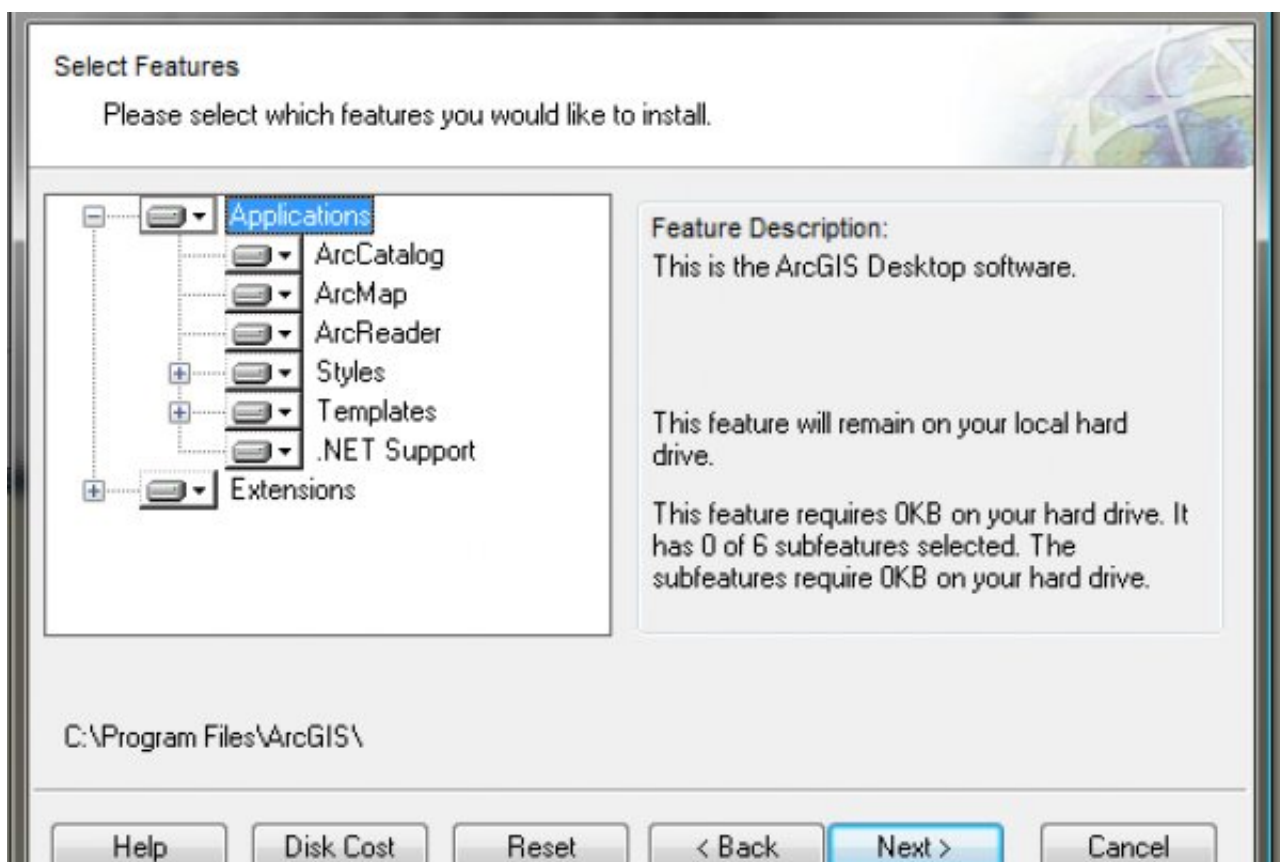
Select Features

Please select which features you would like to install.

Applications
ArcCatalog
ArcMap
ArcReader
Styles
Templates
.NET Support
Extensions

Feature Description:
This is the ArcGIS Desktop software.

This feature will remain on your local hard drive.

This feature requires 0KB on your hard drive. It has 0 of 6 subfeatures selected. The subfeatures require 0KB on your hard drive.

C:\Program Files\ArcGIS\

Help | Disk Cost | Reset | < Back | Next > | Cancel